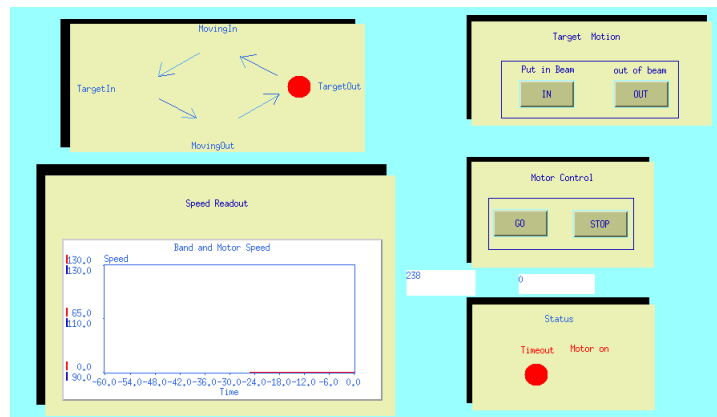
MovingIn

TargetIn

TargetOut

MovingOut

Target Motion

Put in Beam

out of beam

IN

OUT

Speed Readout

Band and Motor Speed

Speed

130.0
130.0

65.0
110.0

0.0
90.0

-60.0 -54.0 -48.0 -42.0 -36.0 -30.0 -24.0 -18.0 -12.0 -6.0 0.0

Time

Motor Control

GO

STOP

238

0

Status

Timeout

Motor on